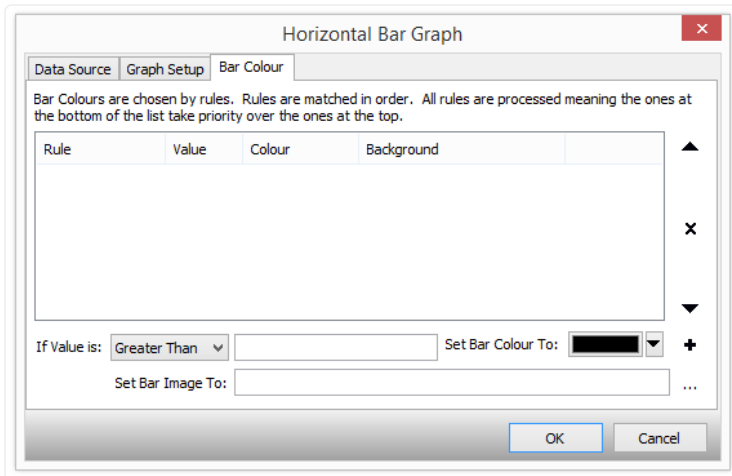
Horizontal Bar Graph

Data Source | Graph Setup | Bar Colour

Bar Colours are chosen by rules. Rules are matched in order. All rules are processed meaning the ones at the bottom of the list take priority over the ones at the top.

| Rule | Value | Colour | Background |
|---|---|---|---|

If Value is: Greater Than

Set Bar Colour To:

Set Bar Image To:

...

OK

Cancel